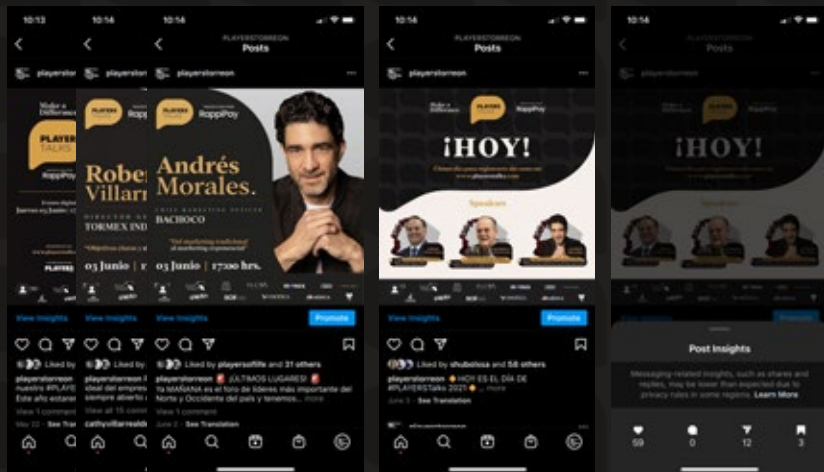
10:13

Make a Difference
PLAYERS TALKS
RappiPay
Jueves 03 Junio
PLAYERS

View Insights

playerstorreon
nuestro #PLAYERS
Este año estaremos
View 1 comment
May 22

10:14

playerstorreon

Rober Villarr
DIRECTOR DE
TORMEX IND
03 Junio

View Insights

Liked by
playerstorreon
ideal del empresa
siempre abierto
View all 15 comments
cathyvillarrealdc

10:14

PLAYERSTORREON
Posts

playerstorreon

PLAYERS
RappiPay
Andrés Morales.
BACHOCO
03 Junio | 17:00 hrs.

View Insights
Promote

Liked by playersoflife and 31 others
playerstorreon ¡ÚLTIMOS LUGARES!
TA MAÑANA es el foro de líderes más importante del Norte y Occidente del país y tenemos... more
View 1 comment
June 2 · See Translation

10:14

PLAYERSTORREON
Posts

playerstorreon

Make a Difference
PLAYERS
RappiPay
¡HOY!
Speakers

View Insights
Promote

Liked by shubelosa and 58 others
playerstorreon ¡HOY ES EL DÍA DE #PLAYERSTalks 2021! ... more
June 3 · See Translation

10:14

playerstorreon

¡HOY!

Post Insights
Messaging-related insights, such as shares and replies, may be lower than expected due to privacy rules in some regions. Learn More

59
0
12
3